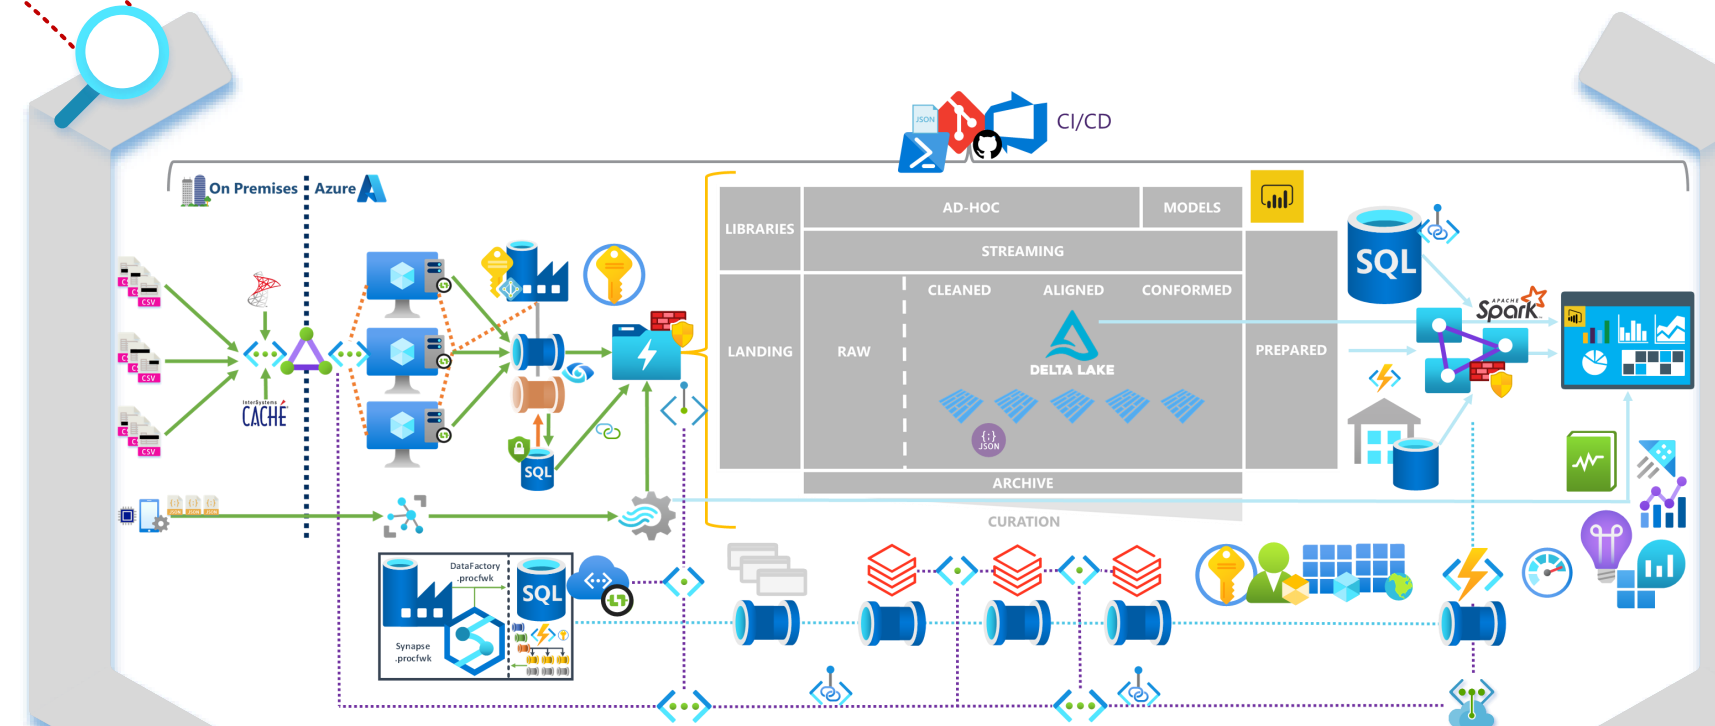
CI/CD

JSON

On Premises

Azure

CSV

CSV

CSV

InterSystems CACHÉ

LIBRARIES

AD-HOC

MODELS

STREAMING

LANDING

RAW

CLEANED

ALIGNED

CONFORMED

DELTA LAKE

PREPARED

{;} JSON

ARCHIVE

CURATION

SQL

SQL

APACHE Spark

DataFactory .procfwk

SQL

Synapse .procfwk